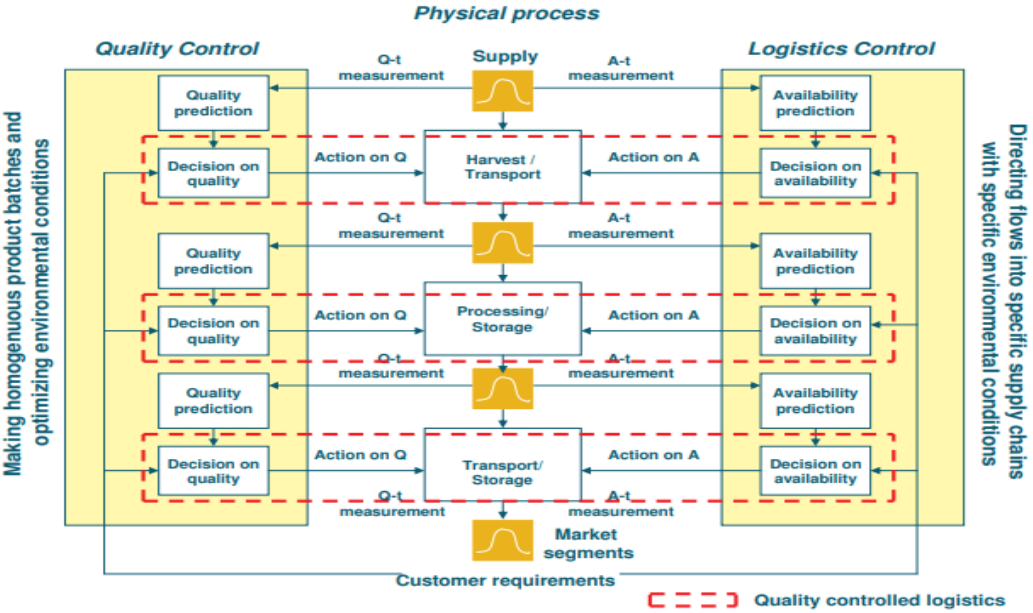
Physical process

Quality Control

Logistics Control

Making homogenous product batches and optimizing environmental conditions

Directing flows into specific supply chains with specific environmental conditions

Q-t measurement

Supply

A-t measurement

Quality prediction

Availability prediction

Decision on quality

Action on Q

Harvest / Transport

Action on A

Decision on availability

Q-t measurement

A-t measurement

Quality prediction

Availability prediction

Decision on quality

Action on Q

Processing/ Storage

Action on A

Decision on availability

Q-t measurement

A-t measurement

Quality prediction

Availability prediction

Decision on quality

Action on Q

Transport/ Storage

Action on A

Decision on availability

Q-t measurement

A-t measurement

Market segments

Customer requirements

Quality controlled logistics